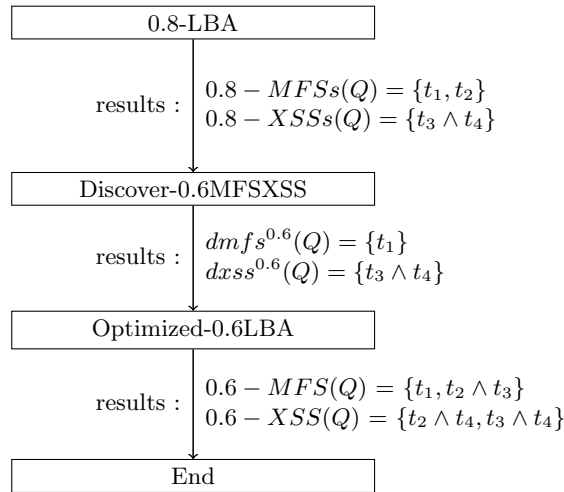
0.8-LBA

results : $0.8 - MFSs(Q) = \{t_1, t_2\}$
$0.8 - XSSs(Q) = \{t_3 \wedge t_4\}$

Discover-0.6MFSXSS

results : $dmfs^{0.6}(Q) = \{t_1\}$
$dxss^{0.6}(Q) = \{t_3 \wedge t_4\}$

Optimized-0.6LBA

results : $0.6 - MFS(Q) = \{t_1, t_2 \wedge t_3\}$
$0.6 - XSS(Q) = \{t_2 \wedge t_4, t_3 \wedge t_4\}$

End